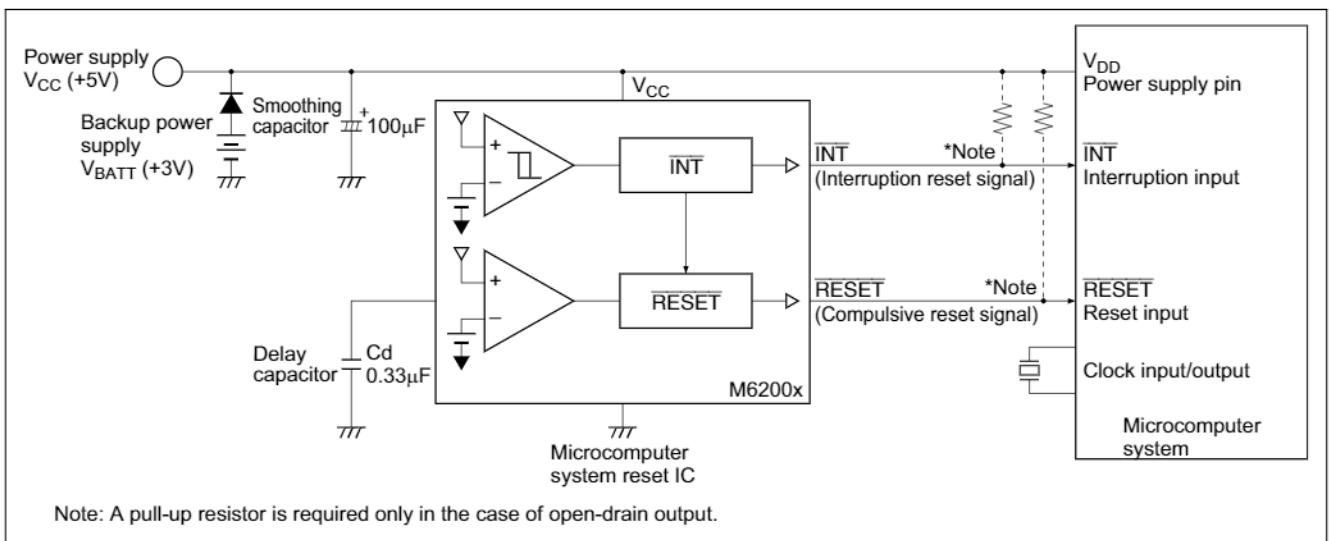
Power supply $V_{CC}$ (+5V)

Backup power supply $V_{BATT}$ (+3V)

Smoothing capacitor

+

100μF

$V_{CC}$

+

−

$\overline{INT}$

+

−

$\overline{RESET}$

M6200x

Delay capacitor

Cd 0.33μF

Microcomputer system reset IC

$\overline{INT}$ (Interruption reset signal)

*Note

$\overline{RESET}$ (Compulsive reset signal)

*Note

$V_{DD}$ Power supply pin

$\overline{INT}$ Interruption input

$\overline{RESET}$ Reset input

Clock input/output

Microcomputer system

Note: A pull-up resistor is required only in the case of open-drain output.